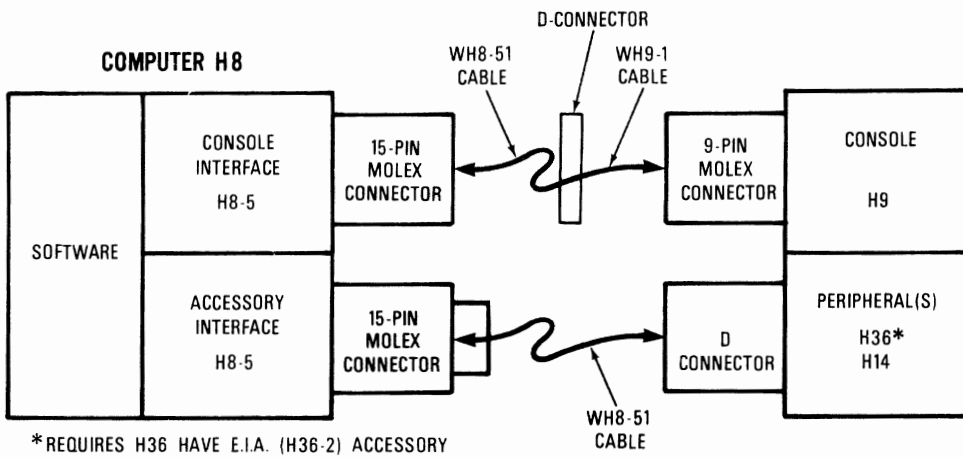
COMPUTER H8

D-CONNECTOR

WH8-51 CABLE

WH9-1 CABLE

SOFTWARE

CONSOLE INTERFACE H8-5

15-PIN MOLEX CONNECTOR

9-PIN MOLEX CONNECTOR

CONSOLE H9

ACCESSORY INTERFACE H8-5

15-PIN MOLEX CONNECTOR

D CONNECTOR

PERIPHERAL(S) H36* H14

WH8-51 CABLE

*REQUIRES H36 HAVE E.I.A. (H36-2) ACCESSORY